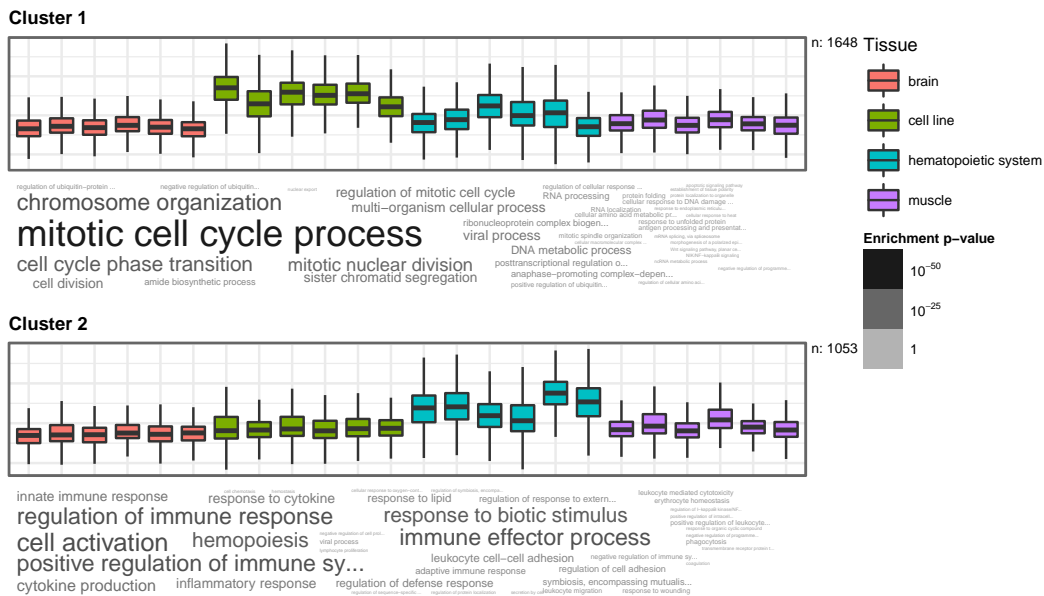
Cluster 1

n: 1648

Tissue
brain
cell line
hematopoietic system
muscle

Enrichment p-value
$10^{-50}$
$10^{-25}$
1

regulation of ubiquitin−protein ... negative regulation of ubiquitin... regulation of mitotic cell cycle
chromosome organization
multi−organism cellular process
RNA processing
protein folding
cellular response to DNA damage ...
cellular amino acid metabolic pr...
ribonucleoprotein complex biogen...
response to unfolded protein
antigen processing and presentat...
mitotic cell cycle process
viral process
DNA metabolic process
cell cycle phase transition
mitotic nuclear division
posttranscriptional regulation o...
sister chromatid segregation
anaphase−promoting complex−depen...
cell division
amide biosynthetic process
positive regulation of ubiquitin...

Cluster 2

n: 1053

innate immune response
response to cytokine
response to lipid
regulation of response to extern...
leukocyte mediated cytotoxicity
erythrocyte homeostasis
regulation of immune response
response to biotic stimulus
positive regulation of leukocyte...
cell activation
hemopoiesis
immune effector process
viral process
phagocytosis
leukocyte cell−cell adhesion
negative regulation of immune sy...
positive regulation of immune sy...
adaptive immune response
regulation of cell adhesion
cytokine production
inflammatory response
regulation of defense response
symbiosis, encompassing mutualis...
leukocyte migration
response to wounding